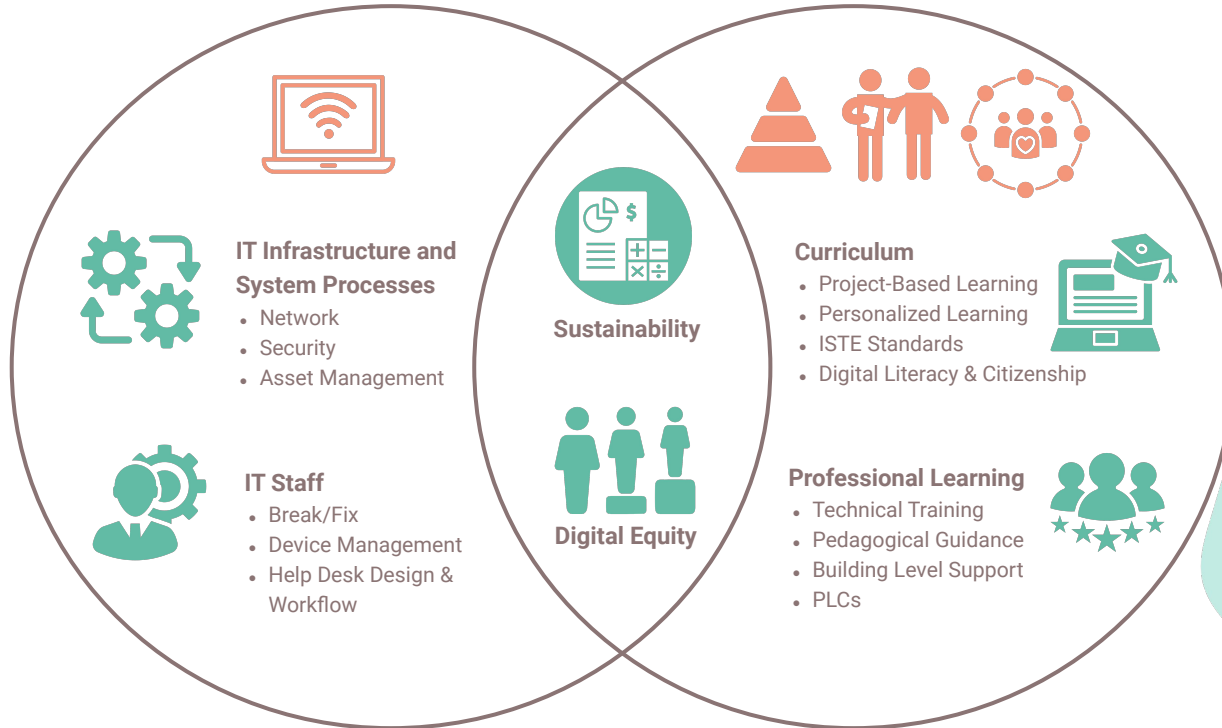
IT Infrastructure and System Processes

- Network
- Security
- Asset Management

IT Staff

- Break/Fix
- Device Management
- Help Desk Design & Workflow

Sustainability

Digital Equity

Curriculum

- Project-Based Learning
- Personalized Learning
- ISTE Standards
- Digital Literacy & Citizenship

Professional Learning

- Technical Training
- Pedagogical Guidance
- Building Level Support
- PLCs